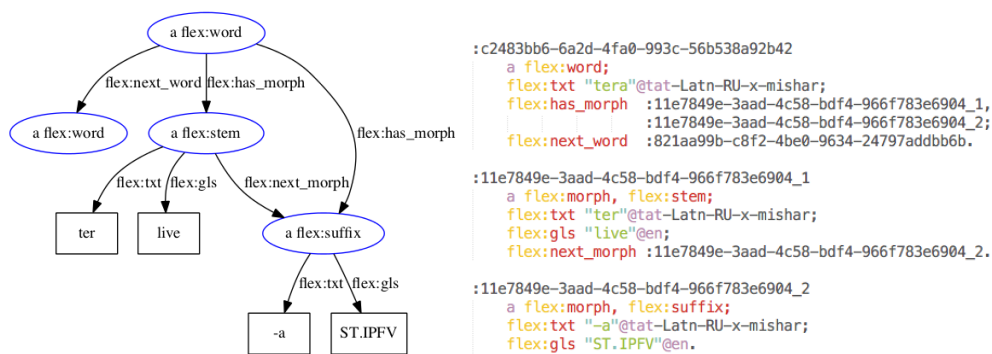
a flex:word

flex:next_word
flex:has_morph

a flex:word
a flex:stem

flex:has_morph

flex:txt
flex:gls
flex:next_morph

ter
live
a flex:suffix

flex:txt
flex:gls

-a
ST.IPFV

:c2483bb6-6a2d-4fa0-993c-56b538a92b42
a flex:word;
flex:txt "tera"@tat-Latn-RU-x-mishar;
flex:has_morph :11e7849e-3aad-4c58-bdf4-966f783e6904_1,
:11e7849e-3aad-4c58-bdf4-966f783e6904_2;
flex:next_word :821aa99b-c8f2-4be0-9634-24797addbb6b.

:11e7849e-3aad-4c58-bdf4-966f783e6904_1
a flex:morph, flex:stem;
flex:txt "ter"@tat-Latn-RU-x-mishar;
flex:gls "live"@en;
flex:next_morph :11e7849e-3aad-4c58-bdf4-966f783e6904_2.

:11e7849e-3aad-4c58-bdf4-966f783e6904_2
a flex:morph, flex:suffix;
flex:txt "-a"@tat-Latn-RU-x-mishar;
flex:gls "ST.IPFV"@en.